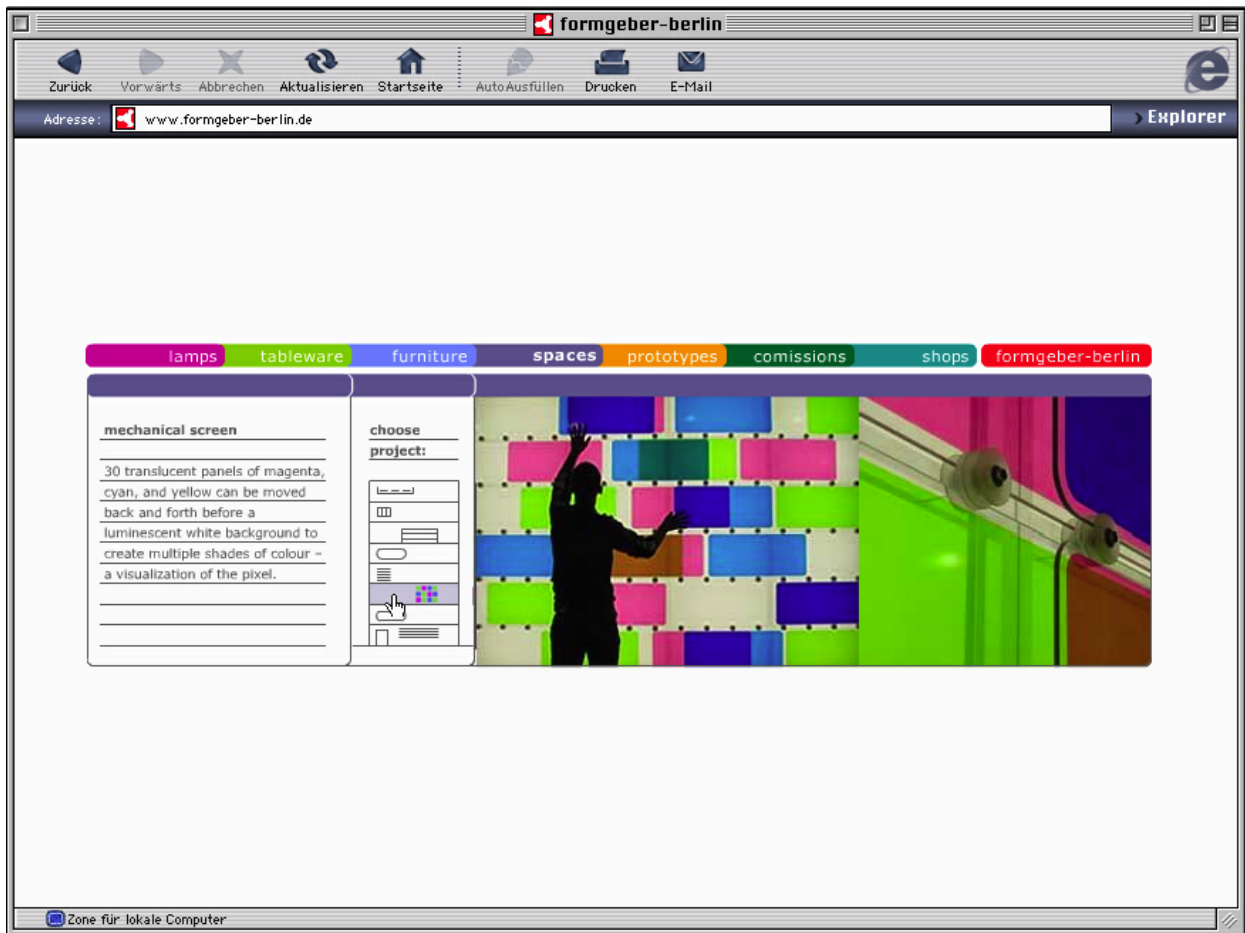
formgeber-berlin

Zurück Vorwärts Abbrechen Aktualisieren Startseite AutoAusfüllen Drucken E-Mail

Adresse: www.formgeber-berlin.de

Explorer

lamps tableware furniture spaces prototypes comissions shops formgeber-berlin

mechanical screen

30 translucent panels of magenta, cyan, and yellow can be moved back and forth before a luminescent white background to create multiple shades of colour – a visualization of the pixel.

choose project:

Zone für lokale Computer